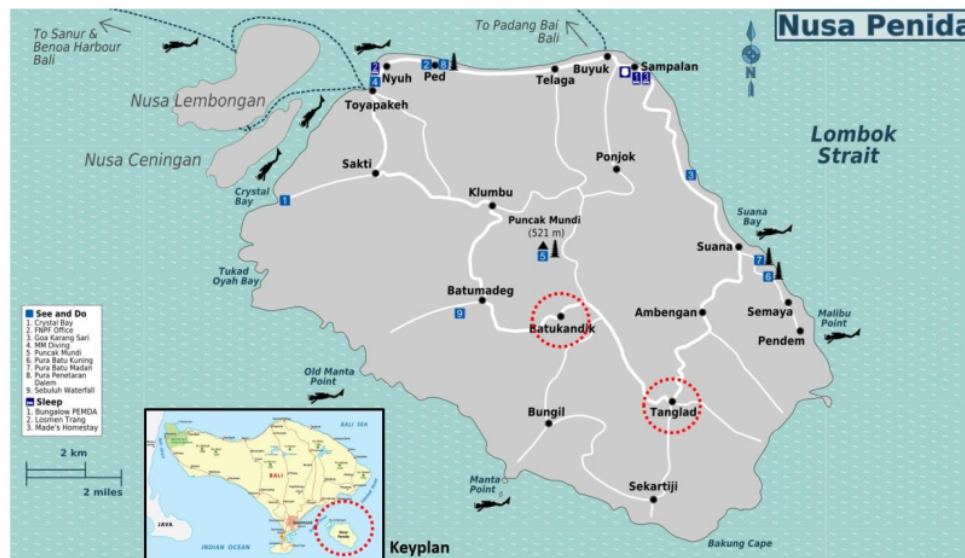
Nusa Penida

To Sanur & Benoa Harbour Bali

To Padang Bai Bali

Nusa Lembongan

Nusa Ceningan

Lombok Strait

N

Nyuh
Ped
Toyapakeh
Telaga
Buyuk
Sampalan
Sakti
Ponjok
Klumbu
Crystal Bay
Puncak Mundi (521 m)
Suana Bay
Suana
Tukad Oyah Bay
Batumadeg
Batukandik
Ambengan
Semaya
Malibu Point
Pendem
Old Manta Point
Tanglad
Bungil
Manta Point
Sekartiji
Bakung Cape

1 2 3 4 5 6 7 8 9

See and Do
1. Crystal Bay
2. FNPF Office
3. Goa Karang Sari
4. MM Diving
5. Puncak Mundi
6. Pura Batu Kuning
7. Pura Batu Madan
8. Pura Penetaran Dalem
9. Sebuluh Waterfall

Sleep
1. Bungalow PEMDA
2. Losmen Trang
3. Made's Homestay

2 km
2 miles

BALI SEA
BALI
JAVA
INDIAN OCEAN

Keyplan